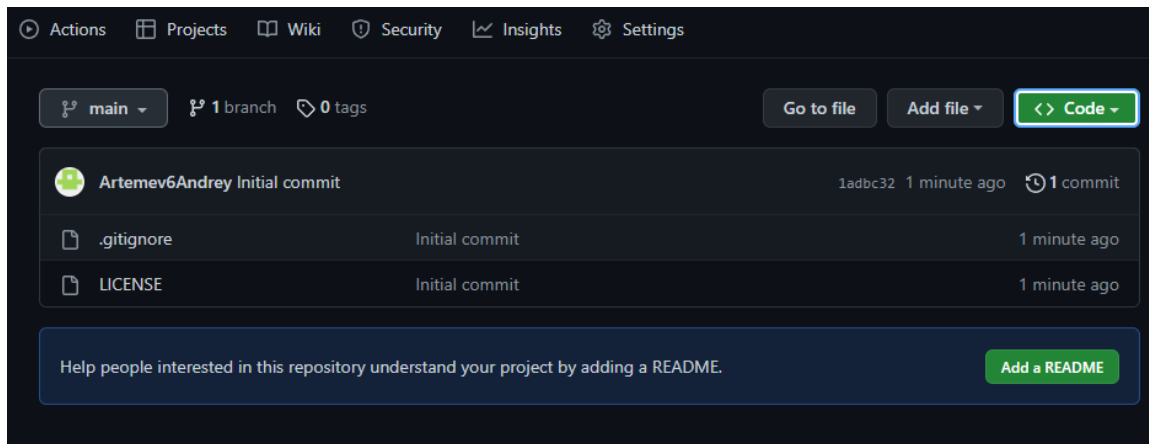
Actions Projects Wiki Security Insights Settings

main 1 branch 0 tags

Go to file Add file Code

Artemev6Andrey Initial commit 1adbc32 1 minute ago 1 commit

.gitignore Initial commit 1 minute ago

LICENSE Initial commit 1 minute ago

Help people interested in this repository understand your project by adding a README.

Add a README